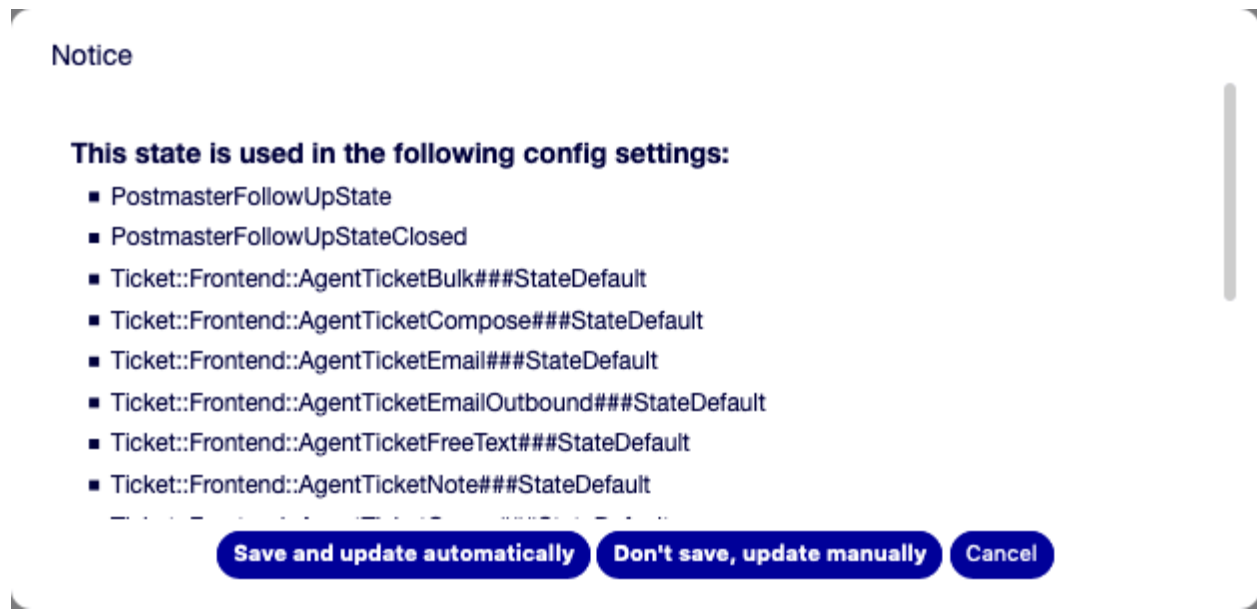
Notice

This state is used in the following config settings:

- PostmasterFollowUpState
- PostmasterFollowUpStateClosed
- Ticket::Frontend::AgentTicketBulk###StateDefault
- Ticket::Frontend::AgentTicketCompose###StateDefault
- Ticket::Frontend::AgentTicketEmail###StateDefault
- Ticket::Frontend::AgentTicketEmailOutbound###StateDefault
- Ticket::Frontend::AgentTicketFreeText###StateDefault
- Ticket::Frontend::AgentTicketNote###StateDefault
- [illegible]

Save and update automatically
Don't save, update manually
Cancel